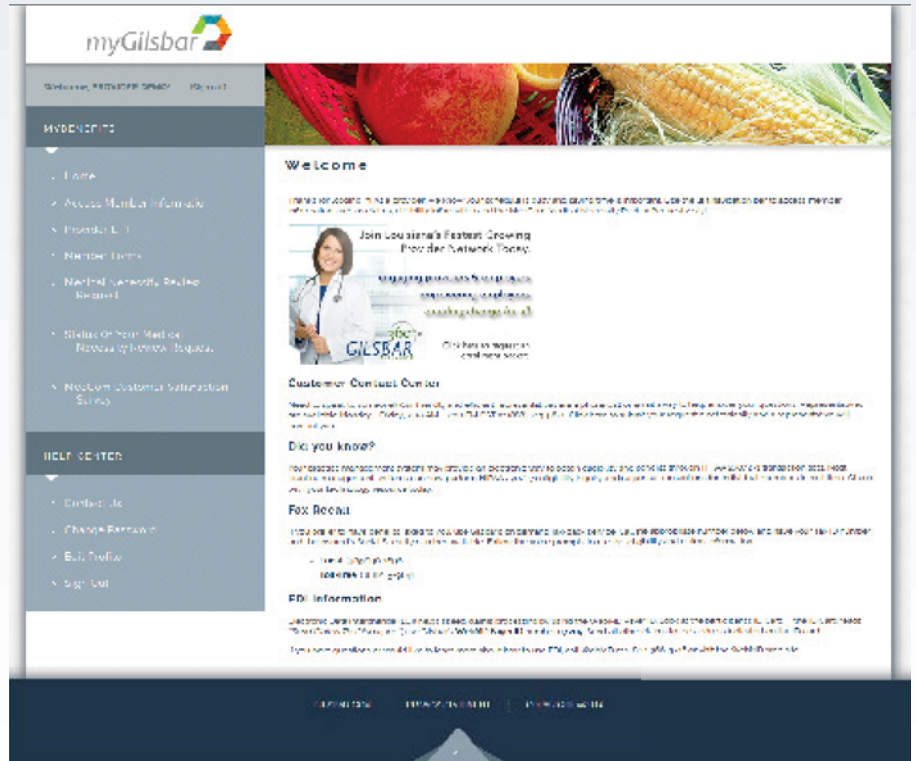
myGilsbar

Welcome, PROVIDER DEMO | Sign out

MYBENEFITS

Home

Access Member Information

Provider List

Member Forms

Medical Necessity Review Request

Status Of Your Medical Necessity Review Request

MyeCom Customer Satisfaction Survey

HELP CENTER

Contact Us

Change Password

Edit Profile

Sign Out

Welcome

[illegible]

Join Louisiana's Fastest Growing Provider Network Today.

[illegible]

GILSBAR

Click here to register for email news alerts

Customer Contact Center

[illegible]

Did you know?

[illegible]

Fax Recall

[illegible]

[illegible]

EDI Information

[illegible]

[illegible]

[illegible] | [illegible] | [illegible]